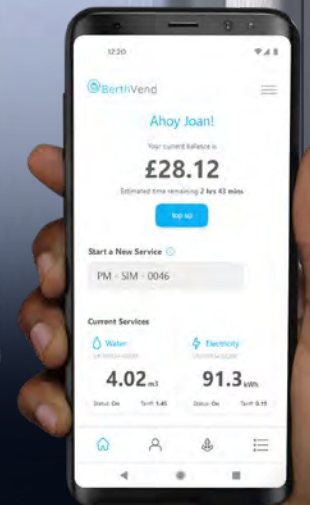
12:20

BerthVend

Ahoy Joan!

Your current balance is

£28.12

Estimated time remaining 2 hrs 43 mins

Top up

Start a New Service

PM - SIM - 0046

Current Services

Water
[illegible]

4.02 m3

Status: On Tariff: 1.45

Electricity
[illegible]

91.3 kWh

Status: On Tariff: 0.15